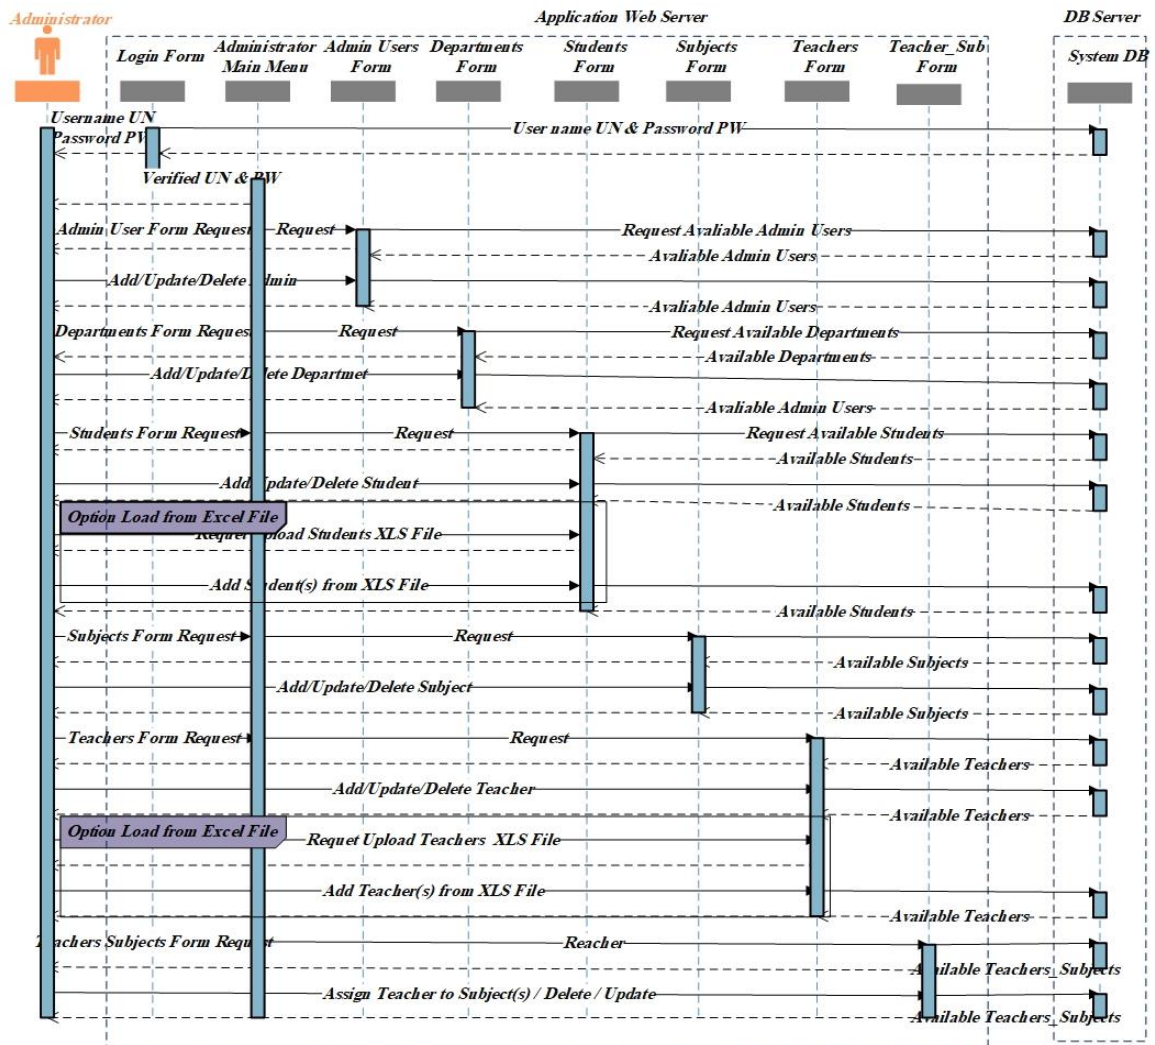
Administrator

Application Web Server

DB Server

Login Form

Administrator Main Menu

Admin Users Form

Departments Form

Students Form

Subjects Form

Teachers Form

Teacher_Sub Form

System DB

Username UN Password PW

User name UN & Password PW

Verified UN & PW

Admin User Form Request

Request

Request Avaliable Admin Users

Avaliable Admin Users

Add/Update/Delete Admin

Avaliable Admin Users

Departments Form Request

Request

Request Available Departments

Available Departments

Add/Update/Delete Departmet

Avaliable Admin Users

Students Form Request

Request

Request Available Students

Available Students

Add/Update/Delete Student

Available Students

Option Load from Excel File

Request Upload Students XLS File

Add Student(s) from XLS File

Available Students

Subjects Form Request

Request

Available Subjects

Add/Update/Delete Subject

Available Subjects

Teachers Form Request

Request

Available Teachers

Add/Update/Delete Teacher

Available Teachers

Option Load from Excel File

Requet Upload Teachers XLS File

Add Teacher(s) from XLS File

Available Teachers

Teachers Subjects Form Request

Reacher

Available Teachers_Subjects

Assign Teacher to Subject(s) / Delete / Update

Available Teachers_Subjects